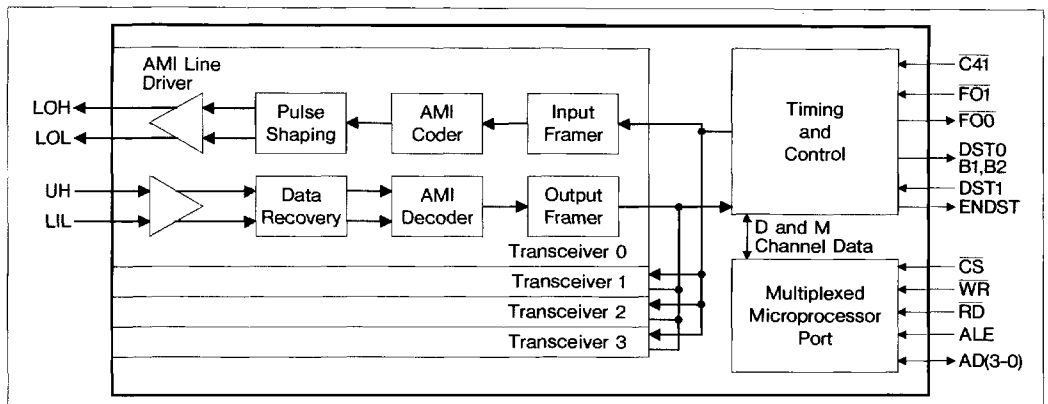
AMI Line Driver

LOH

LOL

Pulse Shaping

AMI Coder

Input Framer

Timing and Control

$\overline{C4I}$

$\overline{FO1}$

$\overline{FO0}$

DST0 B1,B2

DST1

ENDST

UH

LIL

Data Recovery

AMI Decoder

Output Framer

D and M Channel Data

Transceiver 0

Transceiver 1

Transceiver 2

Transceiver 3

Multiplexed Microprocessor Port

$\overline{CS}$

$\overline{WR}$

$\overline{RD}$

ALE

AD(3-0)